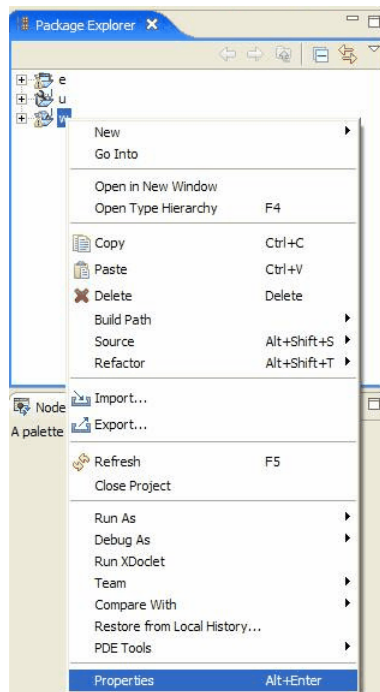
Package Explorer ✕

e
u
w

New
Go Into

Open in New Window
Open Type Hierarchy F4

Copy Ctrl+C
Paste Ctrl+V
Delete Delete
Build Path
Source Alt+Shift+S
Refactor Alt+Shift+T

Node
A palette

Import...
Export...

Refresh F5
Close Project

Run As
Debug As
Run XDoclet
Team
Compare With
Restore from Local History...
PDE Tools

Properties Alt+Enter